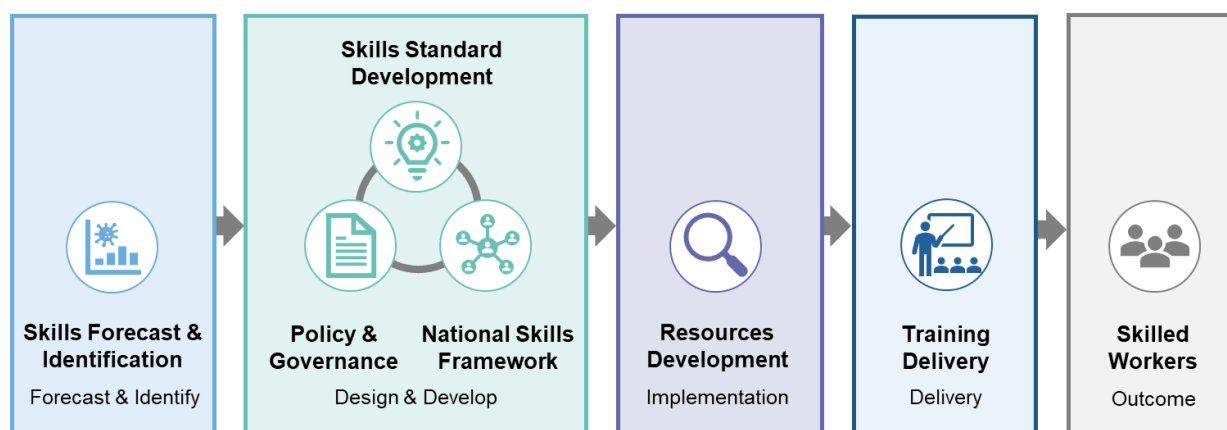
Skills Forecast & Identification

Forecast & Identify

Skills Standard Development

Policy & Governance

National Skills Framework

Design & Develop

Resources Development

Implementation

Training Delivery

Delivery

Skilled Workers

Outcome